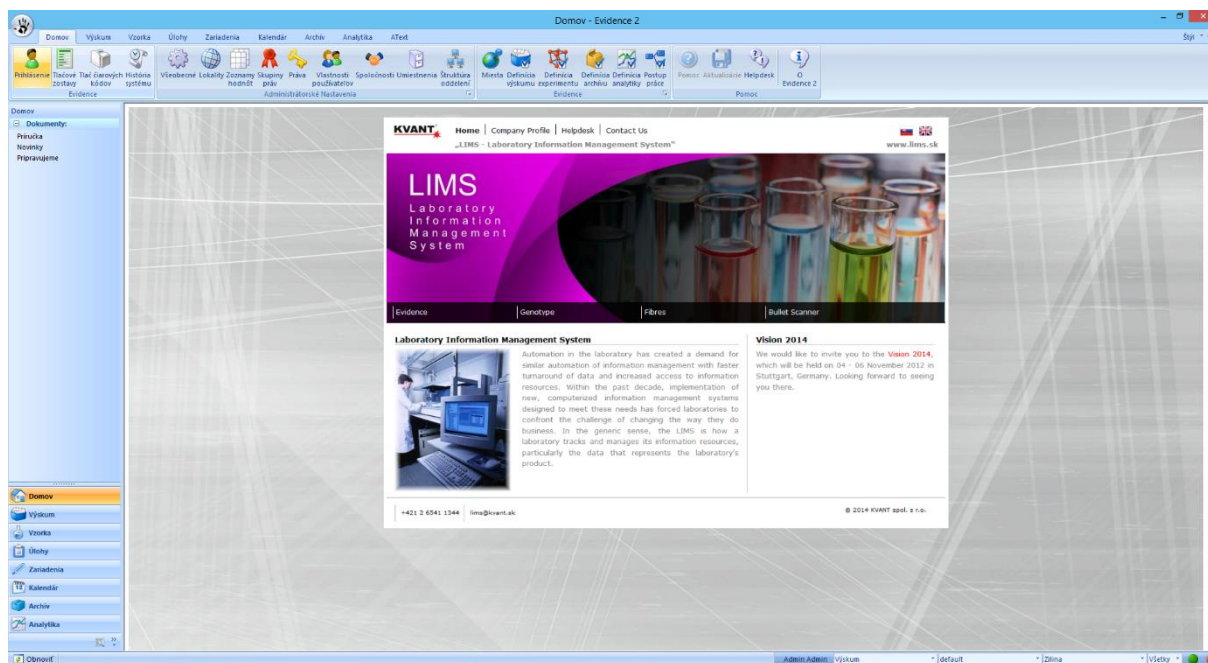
Domov - Evidence 2

Domov Výskum Vzorka Úlohy Zariadenia Kalendár Archív Analytika AText

Štýl

Prihlásenie Tlačové zostavy Tlač čiarových kódov História systému
Evidencia

Všeobecné Lokality Zoznamy hodnôt Skupiny práv Práva Vlastnosti používateľov Spoločnosti Umiestnenia Štruktúra oddelení
Administrátorské Nastavenia

Miesta Definícia výskumu Definícia experimentu Definícia archívu Definícia analytiky Postup práce
Evidence

Pomoc Aktualizácie Helpdesk O Evidence 2
Pomoc

Domov
Dokumenty:
Príručka
Novinky
Pripravujeme

KVANT Home | Company Profile | Helpdesk | Contact Us
„LIMS - Laboratory Information Management System"
www.lims.sk

LIMS
Laboratory Information Management System

Evidence Genotype Fibres Bullet Scanner

Laboratory Information Management System

Automation in the laboratory has created a demand for similar automation of information management with faster turnaround of data and increased access to information resources. Within the past decade, implementation of new, computerized information management systems designed to meet these needs has forced laboratories to confront the challenge of changing the way they do business. In the generic sense, the LIMS is how a laboratory tracks and manages its information resources, particularly the data that represents the laboratory's product.

Vision 2014

We would like to invite you to the Vision 2014, which will be held on 04 - 06 November 2012 in Stuttgart, Germany. Looking forward to seeing you there.

+421 2 6541 1344 lims@kvant.sk

© 2014 KVANT spol. s r.o.

Domov
Výskum
Vzorka
Úlohy
Zariadenia
Kalendár
Archív
Analytika

Obnoviť

Admin Admin Výskum default Žilina Všetky